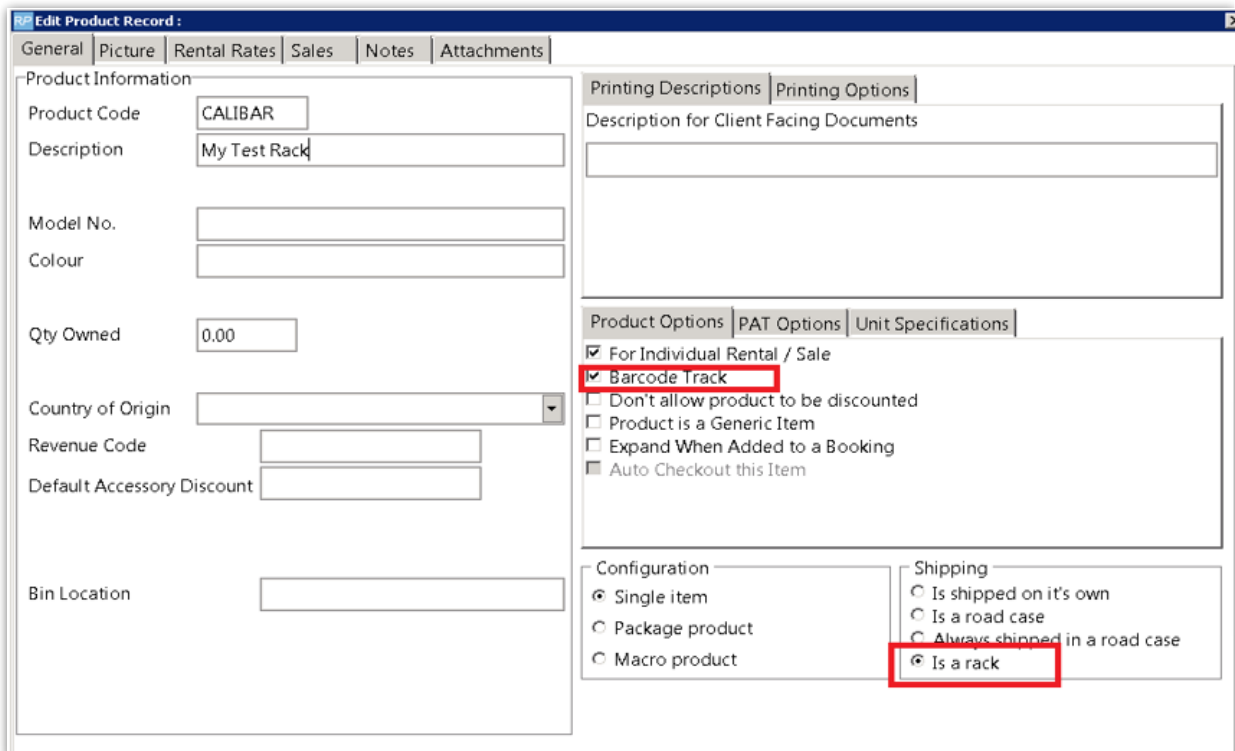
RP Edit Product Record :

General | Picture | Rental Rates | Sales | Notes | Attachments

Product Information

Product Code CALIBAR

Description My Test Rack

Model No.

Colour

Qty Owned 0.00

Country of Origin

Revenue Code

Default Accessory Discount

Bin Location

Printing Descriptions | Printing Options

Description for Client Facing Documents

Product Options | PAT Options | Unit Specifications

☑ For Individual Rental / Sale
☑ Barcode Track
☐ Don't allow product to be discounted
☐ Product is a Generic Item
☐ Expand When Added to a Booking
☐ Auto Checkout this Item

Configuration
◉ Single item
○ Package product
○ Macro product

Shipping
○ Is shipped on it's own
○ Is a road case
○ Always shipped in a road case
◉ Is a rack